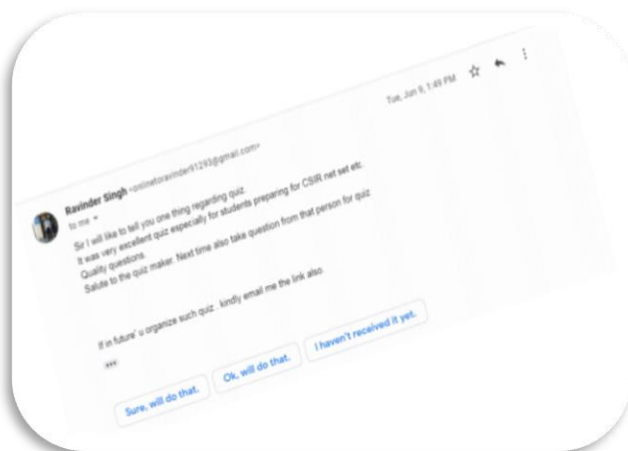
Ravinder Singh <onlineforavinder91293@gmail.com>

to me

Tue, Jun 9, 1:49 PM

Sir I will like to tell you one thing regarding quiz.
It was very excellent quiz especially for students preparing for CSIR net set etc.
Quality questions.
Salute to the quiz maker. Next time also take question from that person for quiz

If in future' u organize such quiz . kindly email me the link also.

...

Sure, will do that.

Ok, will do that.

I haven't received it yet.